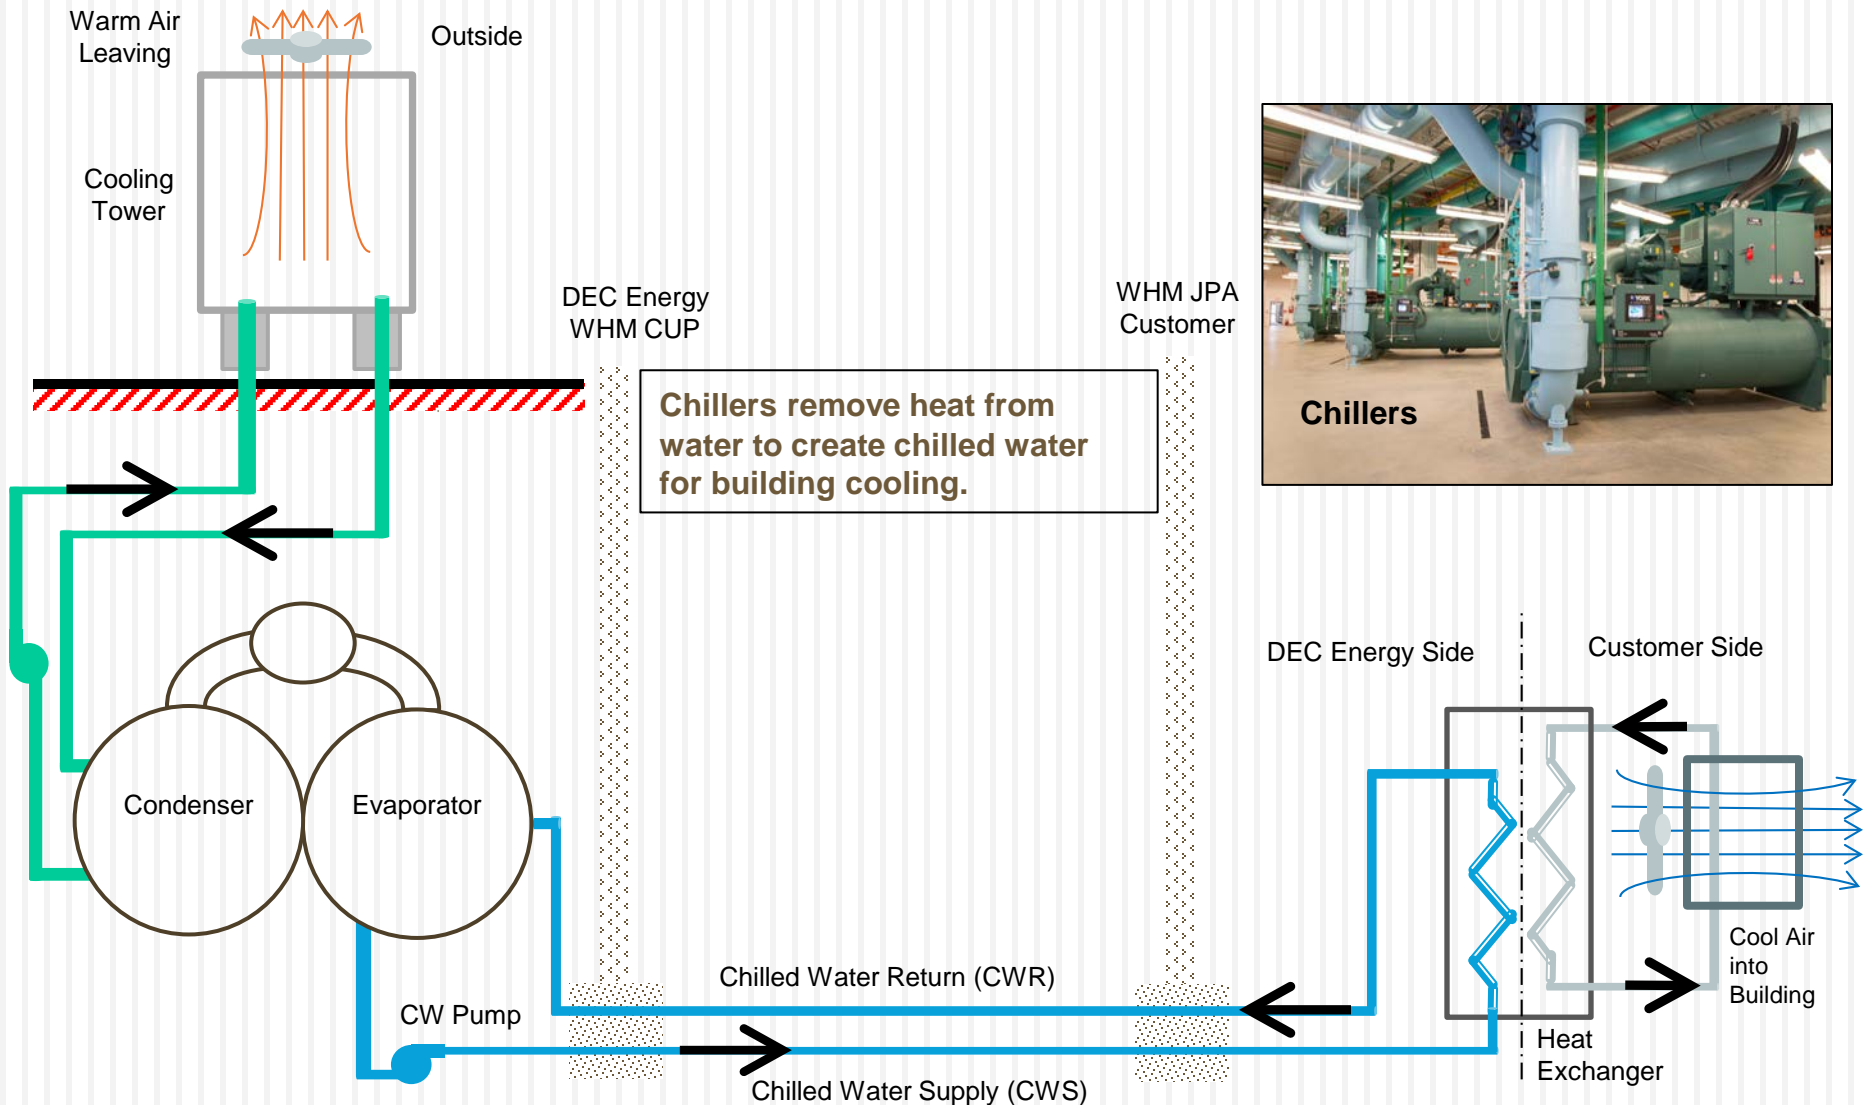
Warm Air Leaving

Outside

Cooling Tower

DEC Energy WHM CUP

WHM JPA Customer

Chillers remove heat from water to create chilled water for building cooling.

Chillers

DEC Energy Side

Customer Side

Condenser

Evaporator

Cool Air into Building

Chilled Water Return (CWR)

CW Pump

Heat Exchanger

Chilled Water Supply (CWS)